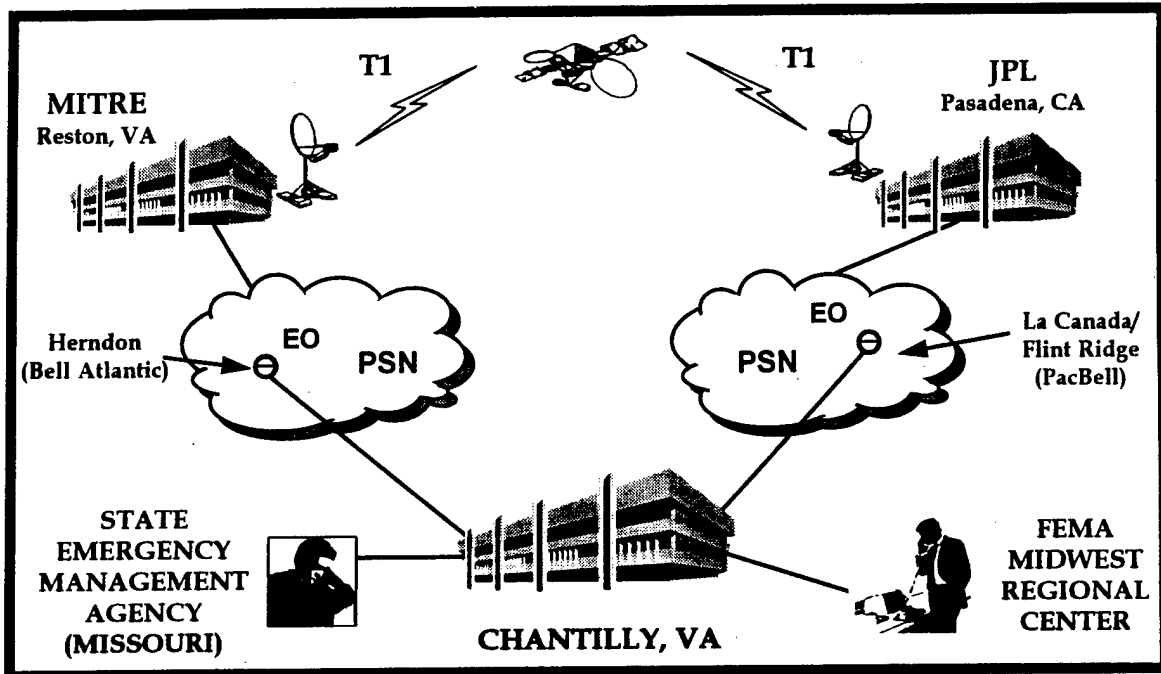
T1

T1

MITRE
Reston, VA

JPL
Pasadena, CA

EO

PSN

Herndon (Bell Atlantic)

EO

PSN

La Canada/ Flint Ridge (PacBell)

STATE EMERGENCY MANAGEMENT AGENCY (MISSOURI)

FEMA MIDWEST REGIONAL CENTER

CHANTILLY, VA